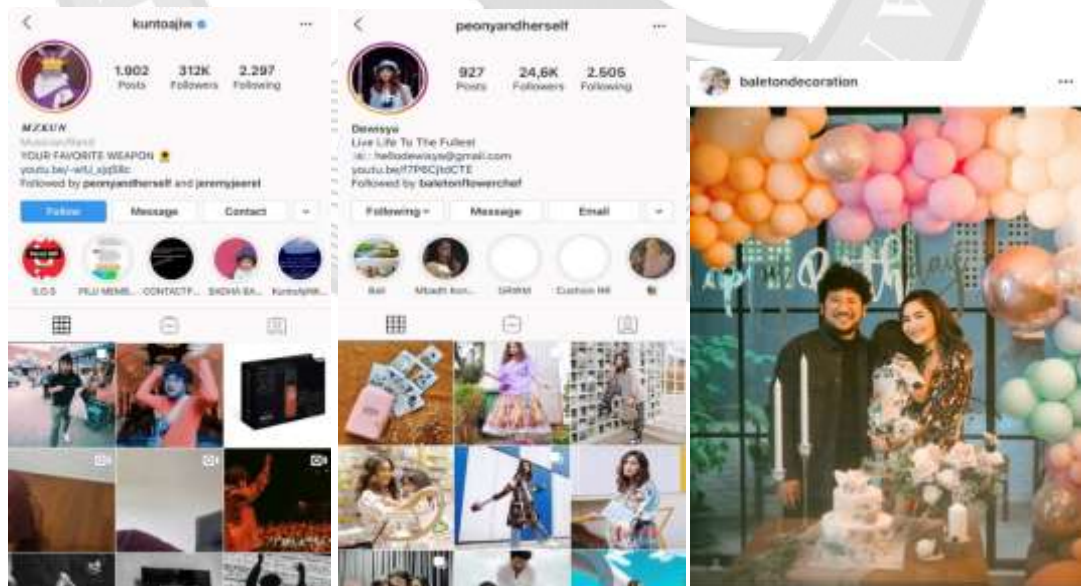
kuntoajiw

1.902 Posts
312K Followers
2.297 Following

MZKUN
Musician/Band
YOUR FAVORITE WEAPON
youtu.be/-wtU_sjq59c
Followed by peonyandherself and jeremyjeerel

Follow
Message
Contact

S.O.S
PILU MEMB...
CONTACTF...
SADHA BA...
KuntoAjiW...

peonyandherself

927 Posts
24,6K Followers
2.505 Following

Dewisya
Live Life To The Fullest
: hellodewisya@gmail.com
youtu.be/f7P6Cjt0CTE
Followed by baletonflowerchef

Following
Message
Email

Bali
Mbadh Kon...
GRWM
Cushion Hill

baletondecoration